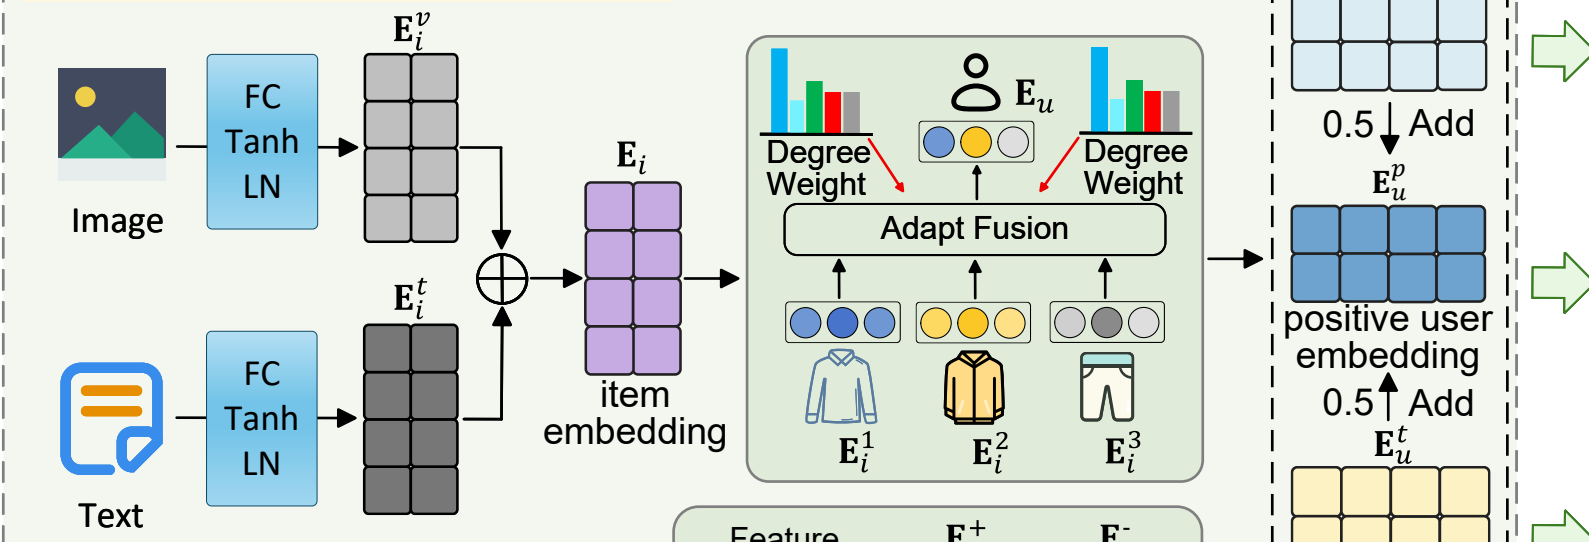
FC
Tanh
LN

$\mathbf{E}_i^v$

Image

FC
Tanh
LN

$\mathbf{E}_i^t$

Text

$\mathbf{E}_i$

item embedding

Degree Weight

$\mathbf{E}_u$

Degree Weight

Adapt Fusion

$\mathbf{E}_i^1$

$\mathbf{E}_i^2$

$\mathbf{E}_i^3$

Feature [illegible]

$\mathbf{E}^+$

$\mathbf{E}^-$

0.5 Add

$\mathbf{E}_u^p$

positive user embedding

0.5 Add

$\mathbf{E}_u^t$